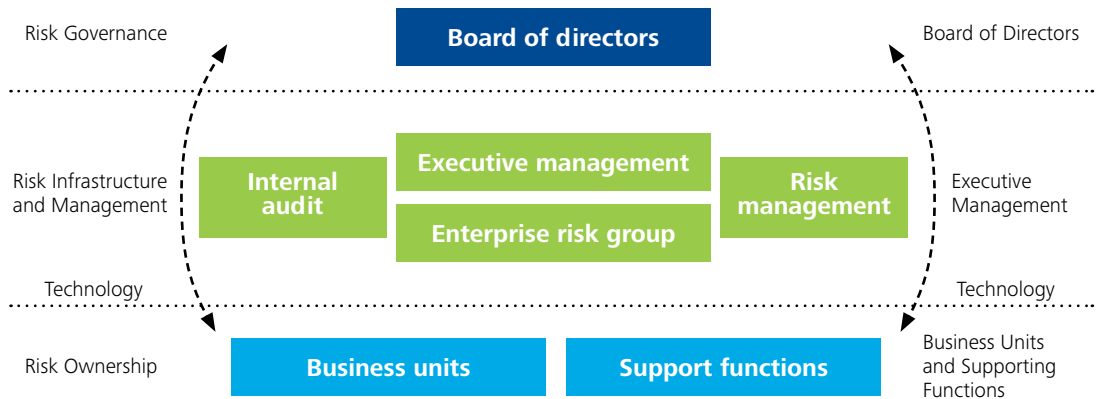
Risk Governance

Board of directors

Board of Directors

Risk Infrastructure and Management

Internal audit

Executive management

Enterprise risk group

Risk management

Executive Management

Technology

Technology

Risk Ownership

Business units

Support functions

Business Units and Supporting Functions